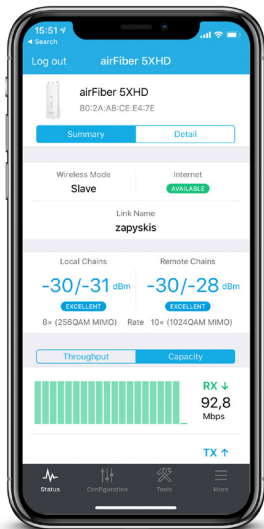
15:51
◂ Search
Log out airFiber 5XHD

airFiber 5XHD
80:2A:A8:CE:E4:7E

Summary Detail

Wireless Mode
Slave

Internet
AVAILABLE

Link Name
zapyskis

Local Chains
-30/-31 dBm
EXCELLENT
8× (256QAM MIMO)

Remote Chains
-30/-28 dBm
EXCELLENT
Rate 10× (1024QAM MIMO)

Throughput Capacity

RX ↓
92,8
Mbps

TX ↑

Status Configuration Tools More